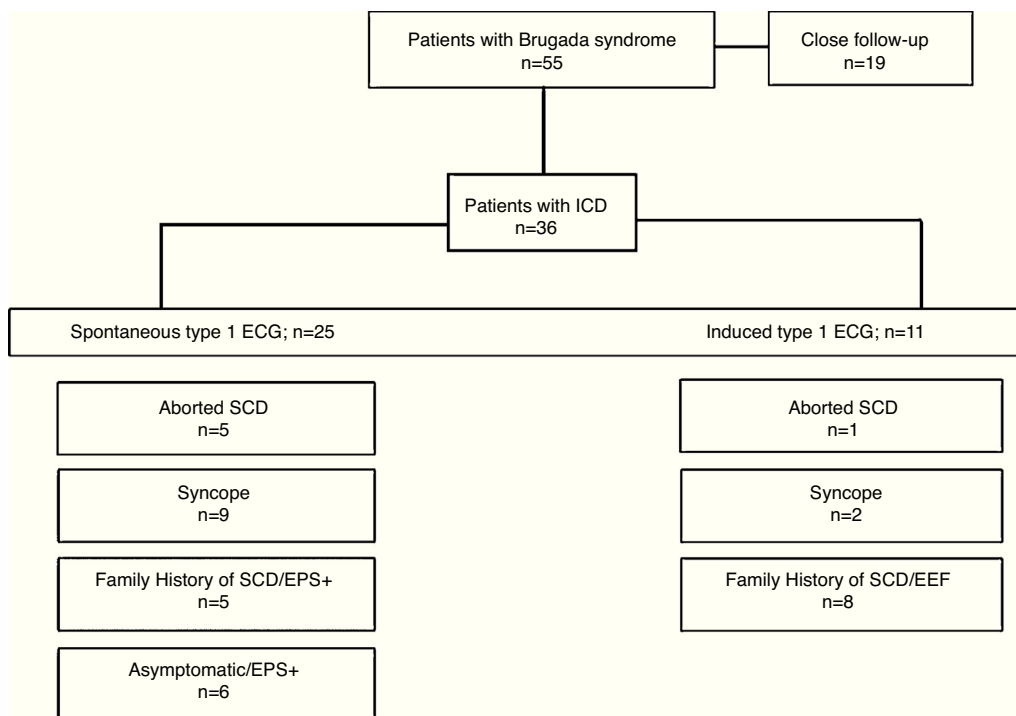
Patients with Brugada syndrome
n=55

Close follow-up
n=19

Patients with ICD
n=36

Spontaneous type 1 ECG; n=25

Induced type 1 ECG; n=11

Aborted SCD
n=5

Syncope
n=9

Family History of SCD/EPS+
n=5

Asymptomatic/EPS+
n=6

Aborted SCD
n=1

Syncope
n=2

Family History of SCD/EEF
n=8